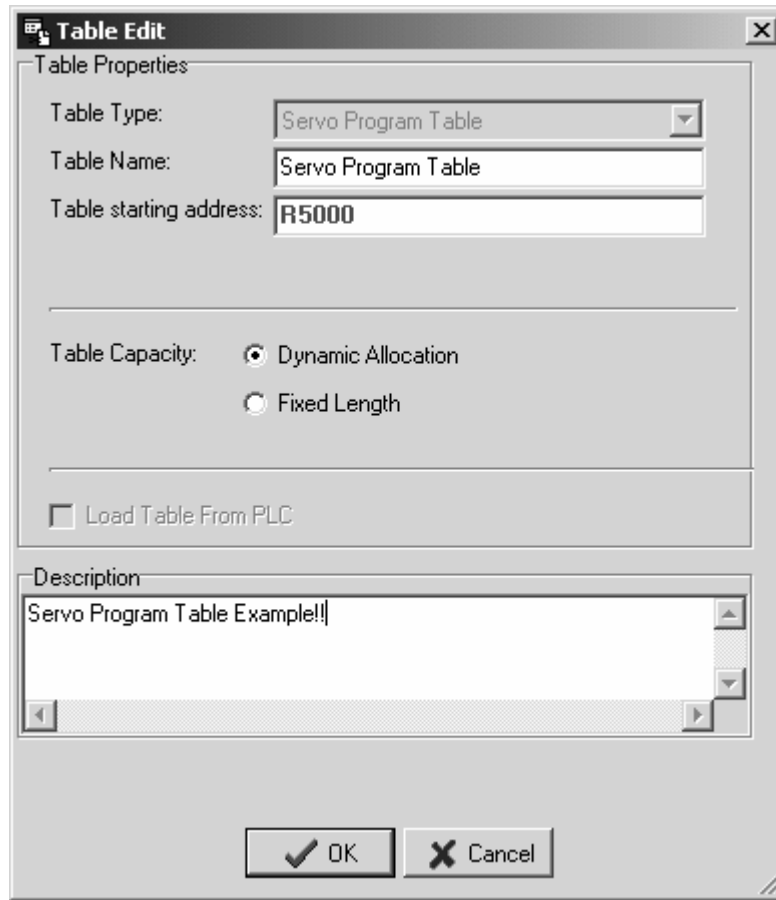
Table Edit

Table Properties

Table Type: Servo Program Table

Table Name: Servo Program Table

Table starting address: R5000

Table Capacity: Dynamic Allocation

Fixed Length

Load Table From PLC

Description

Servo Program Table Example!!

OK

Cancel